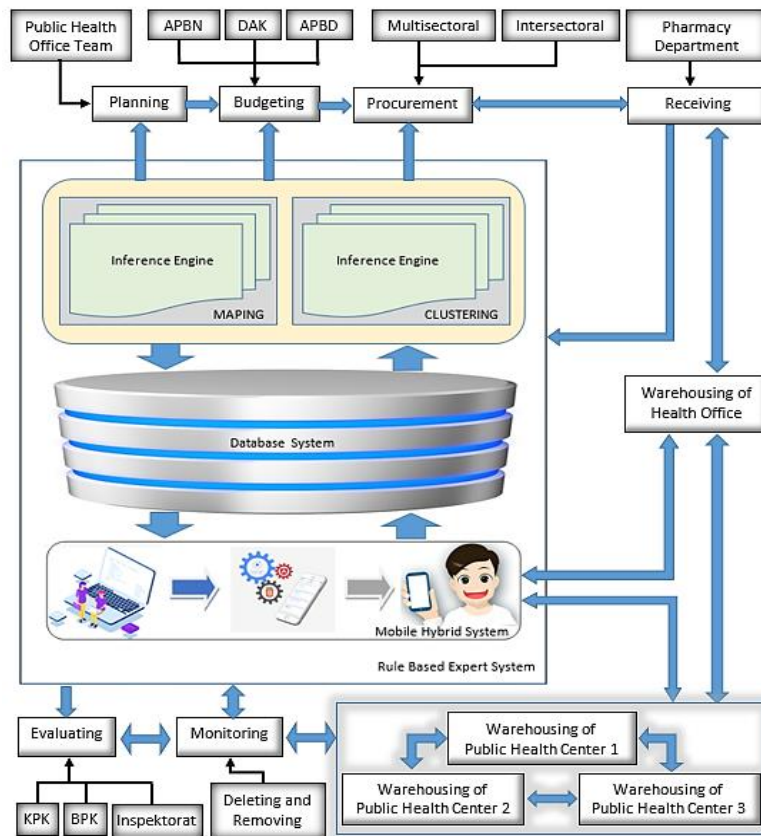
Public Health Office Team

APBN

DAK

APBD

Multisectoral

Intersectoral

Pharmacy Department

Planning

Budgeting

Procurement

Receiving

Inference Engine

MAPING

Inference Engine

CLUSTERING

Warehousing of Health Office

Database System

Mobile Hybrid System

Rule Based Expert System

Evaluating

Monitoring

Warehousing of Public Health Center 1

Warehousing of Public Health Center 2

Warehousing of Public Health Center 3

KPK

BPK

Inspektorat

Deleting and Removing